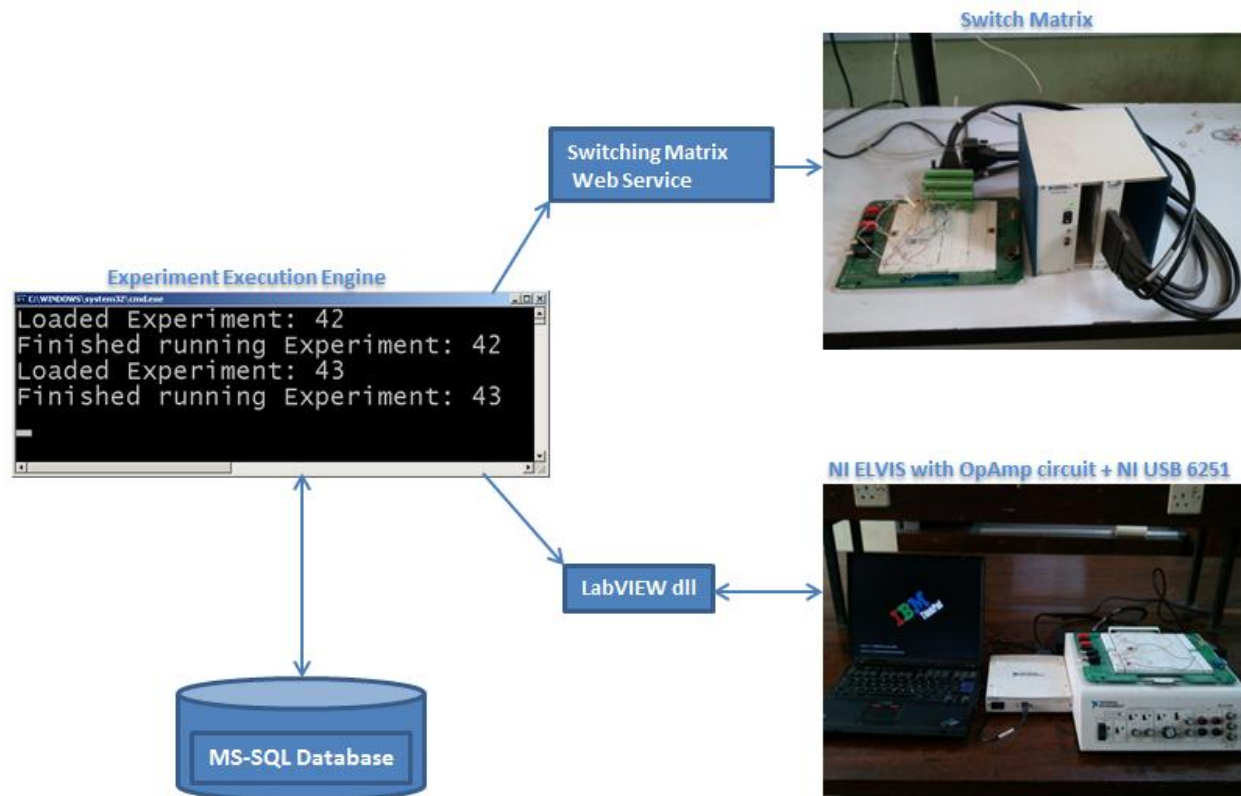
Switch Matrix

Switching Matrix Web Service

Experiment Execution Engine

C:\WINDOWS\system32\cmd.exe

Loaded Experiment: 42
Finished running Experiment: 42
Loaded Experiment: 43
Finished running Experiment: 43

NI ELVIS with OpAmp circuit + NI USB 6251

LabVIEW dll

IBM

MS-SQL Database